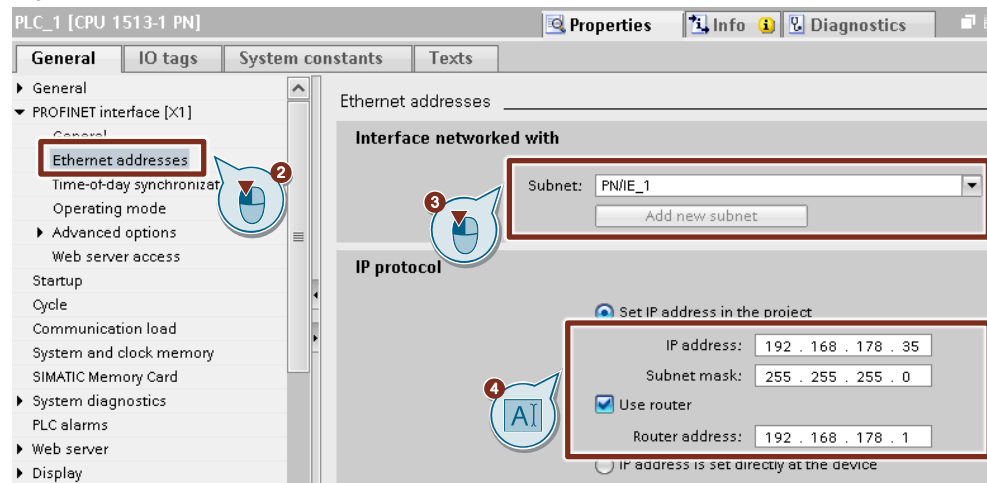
PLC_1 [CPU 1513-1 PN]

Properties | Info | Diagnostics

General | IO tags | System constants | Texts

General
PROFINET interface [X1]
General
Ethernet addresses
Time-of-day synchronizat
Operating mode
Advanced options
Web server access
Startup
Cycle
Communication load
System and clock memory
SIMATIC Memory Card
System diagnostics
PLC alarms
Web server
Display

2

Ethernet addresses

Interface networked with

Subnet: PN/IE_1

Add new subnet

3

IP protocol

Set IP address in the project

IP address: 192 . 168 . 178 . 35

Subnet mask: 255 . 255 . 255 . 0

Use router

Router address: 192 . 168 . 178 . 1

IP address is set directly at the device

4

AI